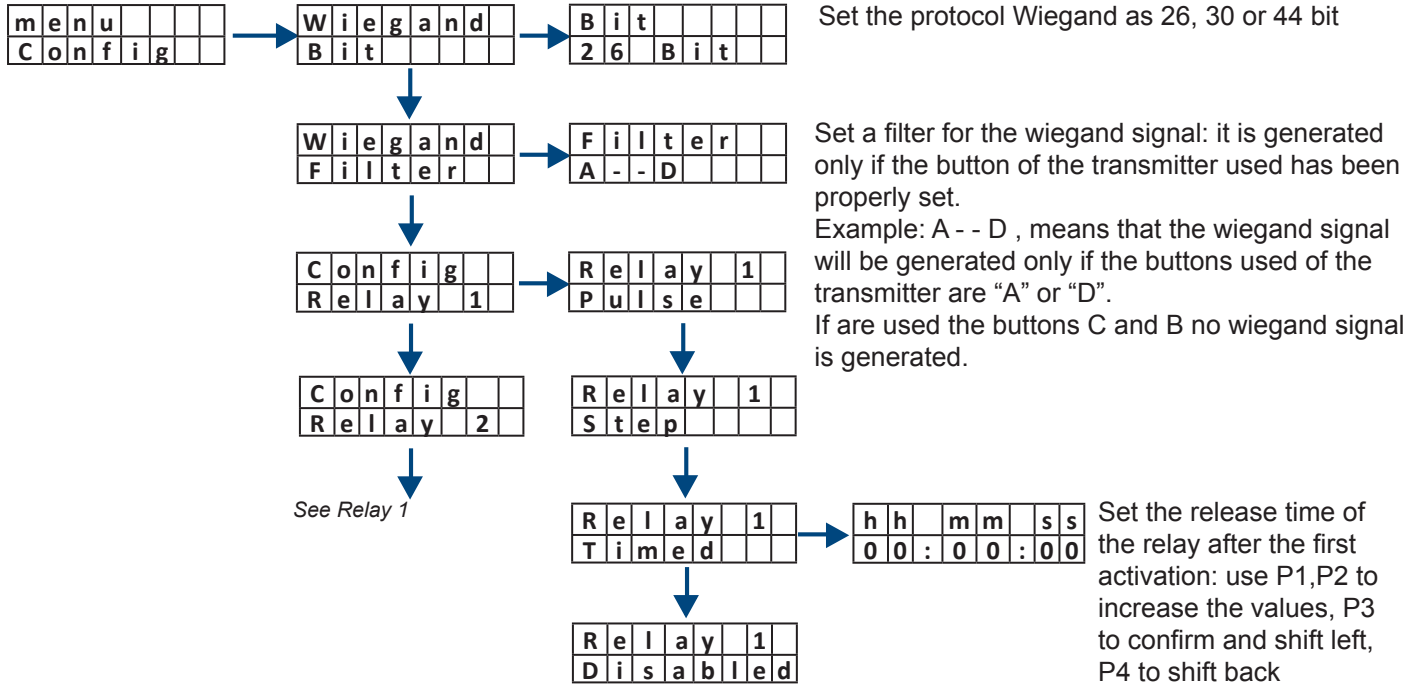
menu
Config

Wiegand
Bit

Bit
26 Bit

Set the protocol Wiegand as 26, 30 or 44 bit

Wiegand
Filter

Filter
A--D

Set a filter for the wiegand signal: it is generated only if the button of the transmitter used has been properly set.
Example: A - - D , means that the wiegand signal will be generated only if the buttons used of the transmitter are “A” or “D”.
If are used the buttons C and B no wiegand signal is generated.

Config
Relay 1

Relay 1
Pulse

Config
Relay 2

Relay 1
Step

See Relay 1

Relay 1
Timed

hh mm ss
00:00:00

Set the release time of the relay after the first activation: use P1,P2 to increase the values, P3 to confirm and shift left, P4 to shift back

Relay 1
Disabled